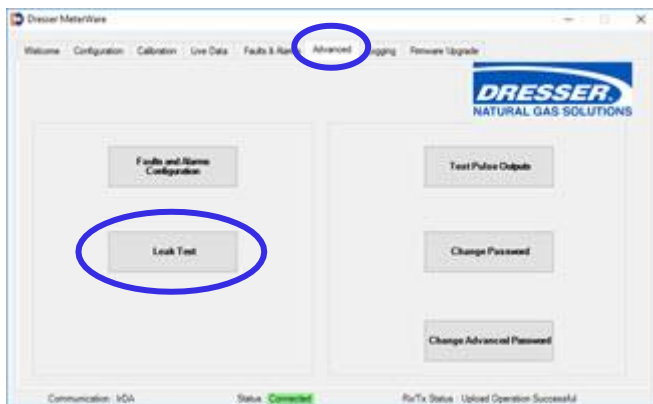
Dresser MeterWare

Welcome | Configuration | Calibration | Live Data | Faults & Alarms | Advanced | Logging | Firmware Upgrade

DRESSER.
NATURAL GAS SOLUTIONS

Faults and Alarms Configuration

Leak Test

Test Pulse Outputs

Change Password

Change Advanced Password

Communication : IrDA | Status : Connected | Rx/Tx Status : Upload Operation Successful